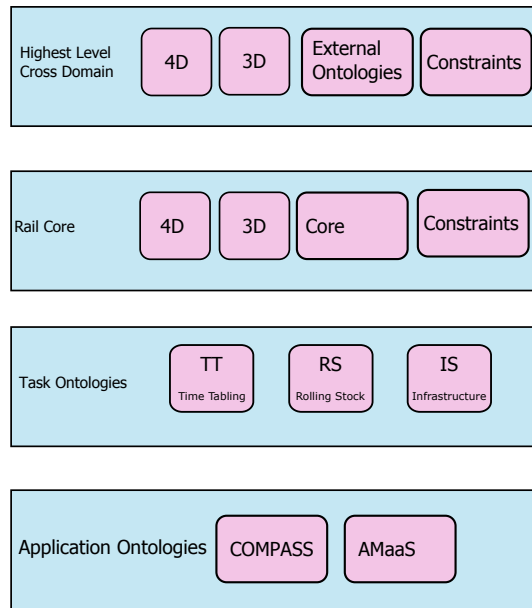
Highest Level Cross Domain

4D

3D

External Ontologies

Constraints

Rail Core

4D

3D

Core

Constraints

Task Ontologies

TT
Time Tabling

RS
Rolling Stock

IS
Infrastructure

Application Ontologies

COMPASS

AMaaS